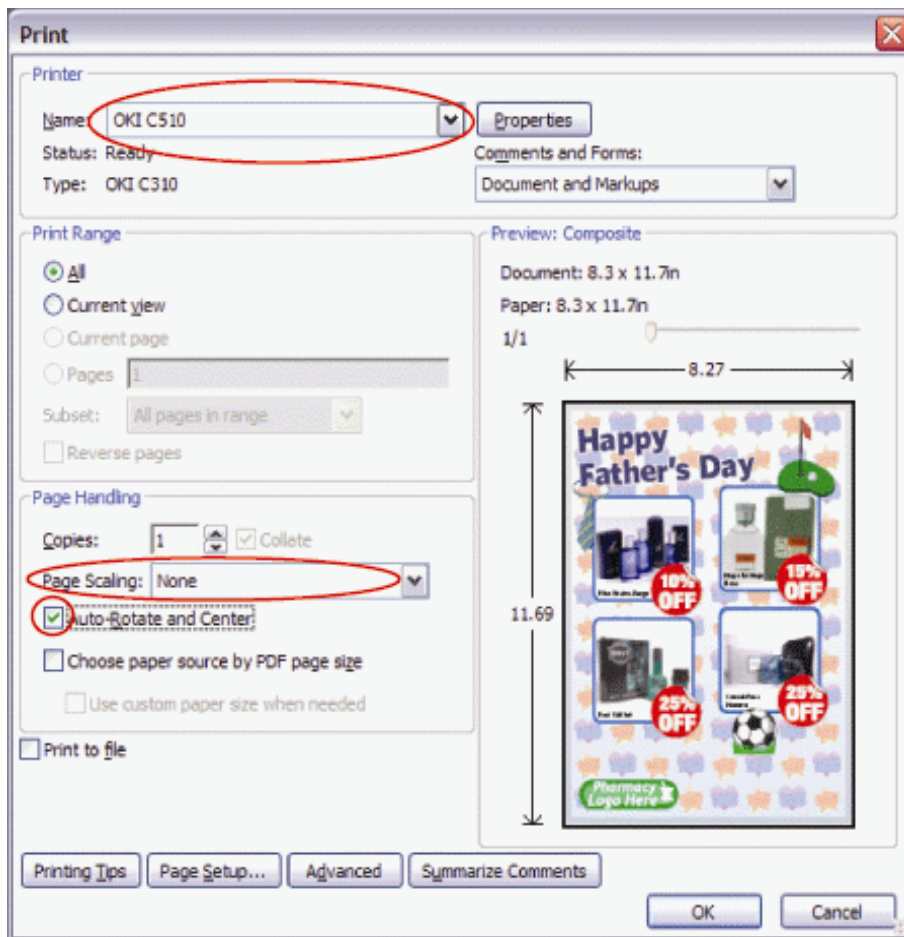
Print

Printer

Name: OKI C510

Properties

Status: Ready

Type: OKI C310

Comments and Forms:

Document and Markups

Print Range

All

Current view

Current page

Pages 1

Subset: All pages in range

Reverse pages

Preview: Composite

Document: 8.3 x 11.7in

Paper: 8.3 x 11.7in

1/1

8.27

11.69

Happy Father's Day

10% OFF

15% OFF

25% OFF

25% OFF

Pharmacy Logo Here

Page Handling

Copies: 1

Collate

Page Scaling: None

Auto-Rotate and Center

Choose paper source by PDF page size

Use custom paper size when needed

Print to file

Printing Tips

Page Setup...

Advanced

Summarize Comments

OK

Cancel